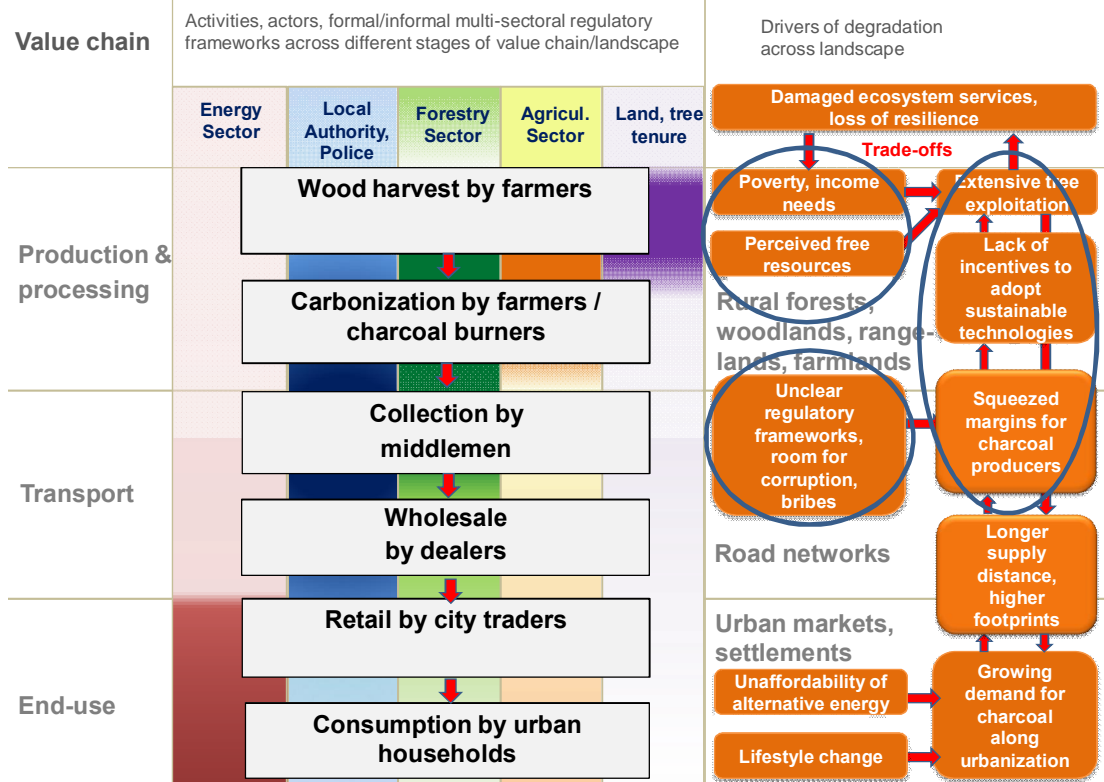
Value chain

Activities, actors, formal/informal multi-sectoral regulatory frameworks across different stages of value chain/landscape

Drivers of degradation across landscape

Energy Sector

Local Authority, Police

Forestry Sector

Agricul. Sector

Land, tree tenure

Damaged ecosystem services, loss of resilience

Trade-offs

Production & processing

Wood harvest by farmers

Poverty, income needs

Extensive tree exploitation

Perceived free resources

Lack of incentives to adopt sustainable technologies

Carbonization by farmers / charcoal burners

Rural forests, woodlands, rangelands, farmlands

Transport

Collection by middlemen

Unclear regulatory frameworks, room for corruption, bribes

Squeezed margins for charcoal producers

Wholesale by dealers

Road networks

Longer supply distance, higher footprints

End-use

Retail by city traders

Urban markets, settlements

Unaffordability of alternative energy

Growing demand for charcoal along urbanization

Consumption by urban households

Lifestyle change